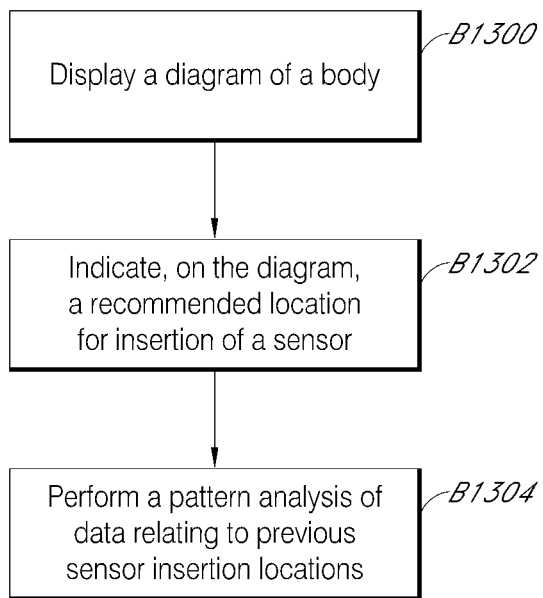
B1300
Display a diagram of a body

B1302
Indicate, on the diagram, a recommended location for insertion of a sensor

B1304
Perform a pattern analysis of data relating to previous sensor insertion locations